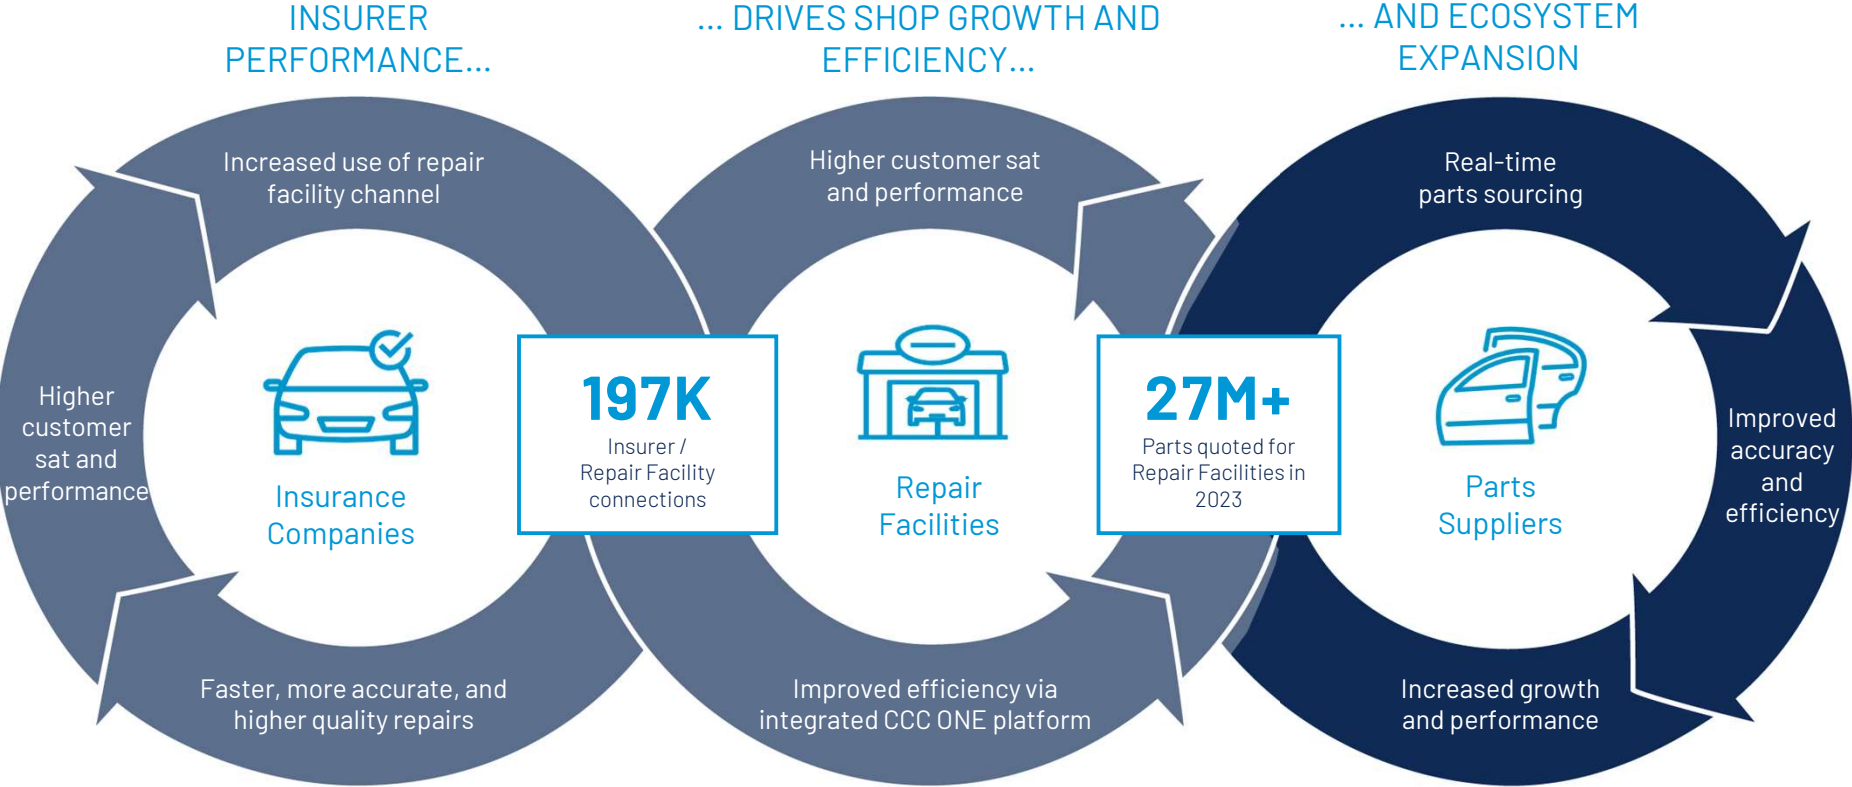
INSURER PERFORMANCE...

... DRIVES SHOP GROWTH AND EFFICIENCY...

... AND ECOSYSTEM EXPANSION

Increased use of repair facility channel

Higher customer sat and performance

Faster, more accurate, and higher quality repairs

Insurance Companies

197K
Insurer / Repair Facility connections

Higher customer sat and performance

Repair Facilities

Improved efficiency via integrated CCC ONE platform

27M+
Parts quoted for Repair Facilities in 2023

Real-time parts sourcing

Parts Suppliers

Improved accuracy and efficiency

Increased growth and performance